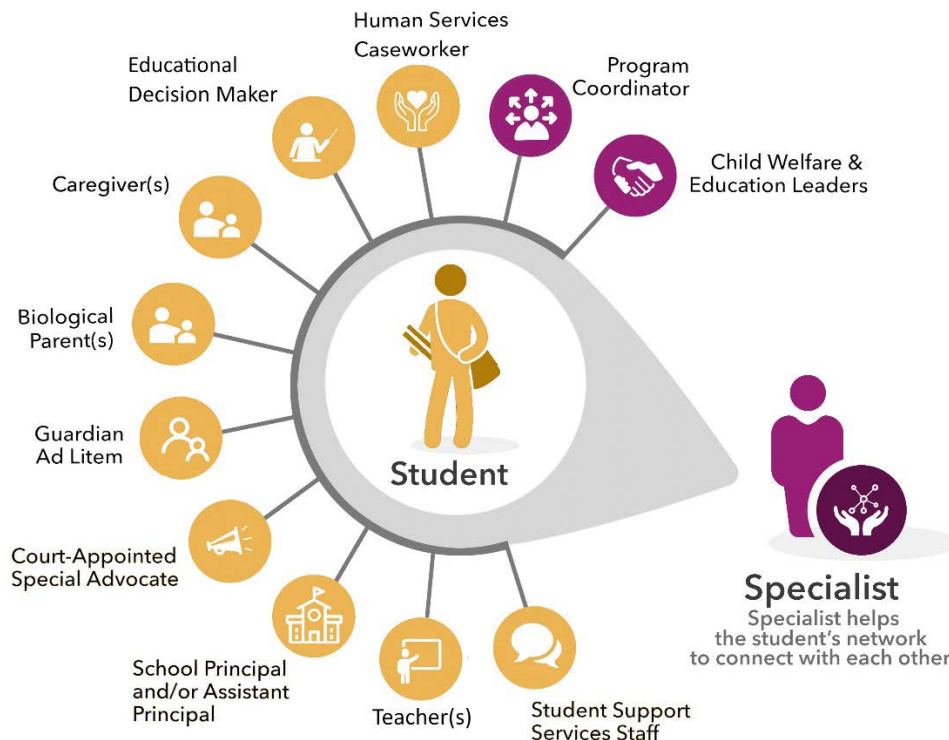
Human Services Caseworker

Educational Decision Maker

Program Coordinator

Child Welfare & Education Leaders

Caregiver(s)

Biological Parent(s)

Guardian Ad Litem

Court-Appointed Special Advocate

School Principal and/or Assistant Principal

Teacher(s)

Student Support Services Staff

Student

Specialist

Specialist helps the student's network to connect with each other